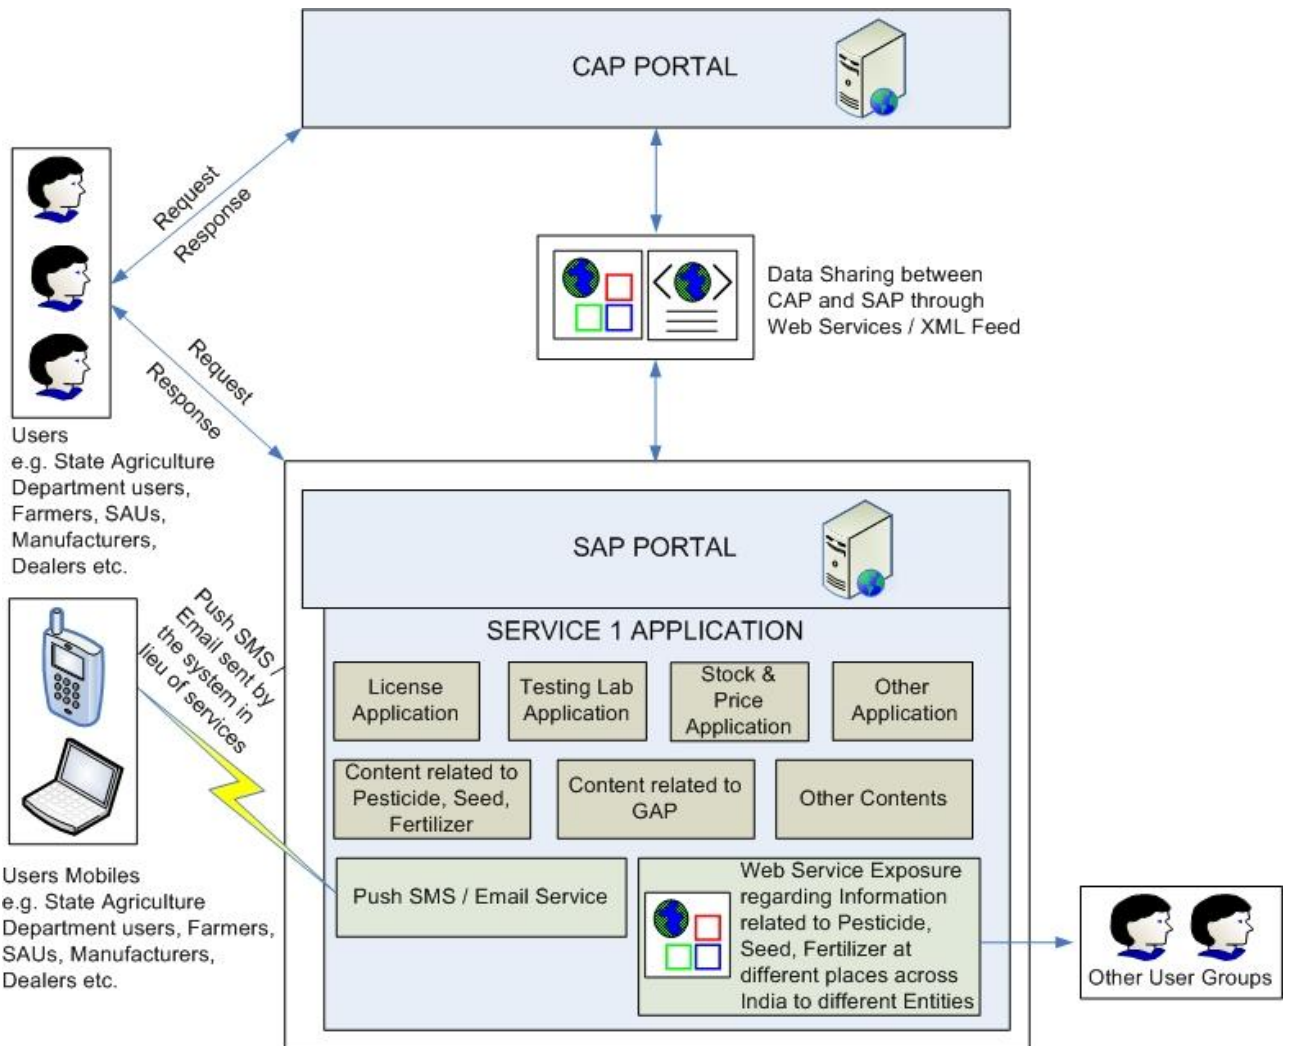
CAP PORTAL

Request
Response

Request
Response

Data Sharing between CAP and SAP through Web Services / XML Feed

Users
e.g. State Agriculture Department users, Farmers, SAUs, Manufacturers, Dealers etc.

Push SMS / Email sent by the system in lieu of services

SAP PORTAL

SERVICE 1 APPLICATION

License Application

Testing Lab Application

Stock & Price Application

Other Application

Content related to Pesticide, Seed, Fertilizer

Content related to GAP

Other Contents

Push SMS / Email Service

Web Service Exposure regarding Information related to Pesticide, Seed, Fertilizer at different places across India to different Entities

Users Mobiles
e.g. State Agriculture Department users, Farmers, SAUs, Manufacturers, Dealers etc.

Other User Groups